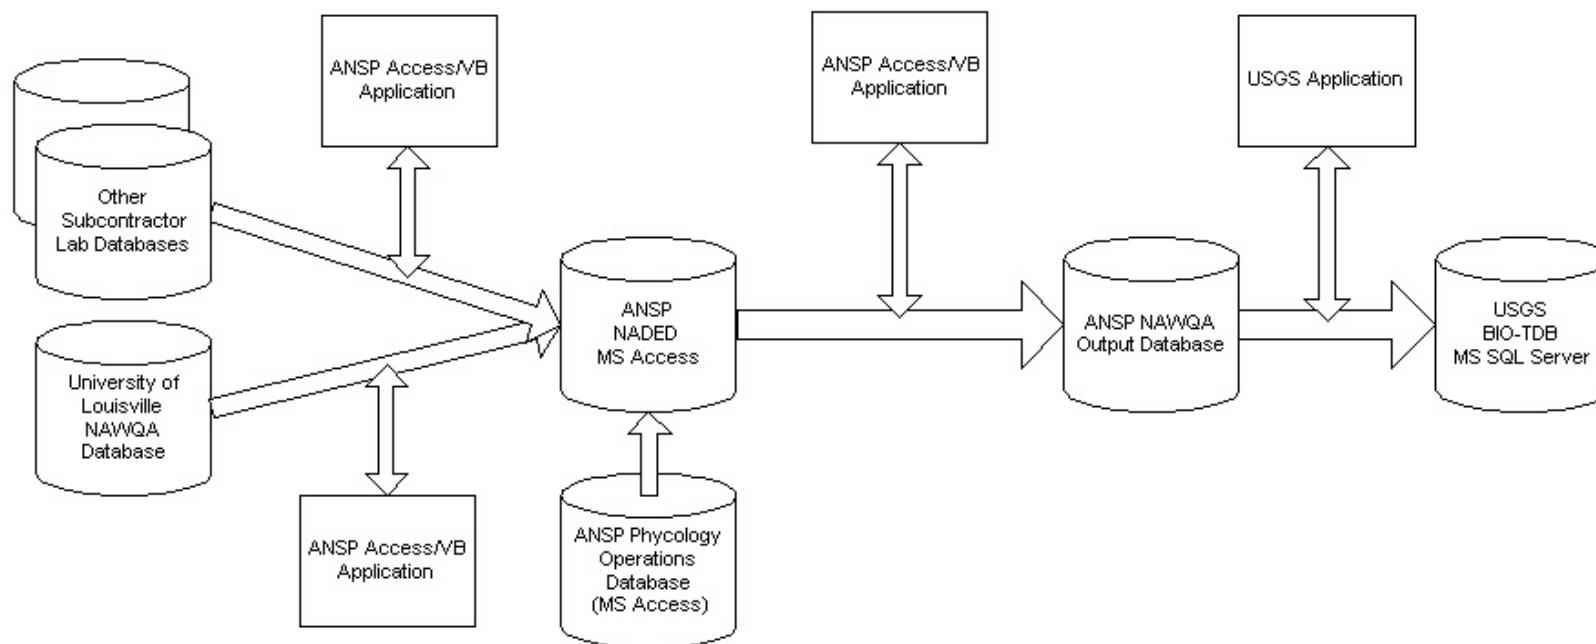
ANSP Access/VB Application

ANSP Access/VB Application

USGS Application

Other Subcontractor Lab Databases

University of Louisville NAWQA Database

ANSP NADED MS Access

ANSP NAWQA Output Database

USGS BIO-TDB MS SQL Server

ANSP Access/VB Application

ANSP Phycology Operations Database (MS Access)